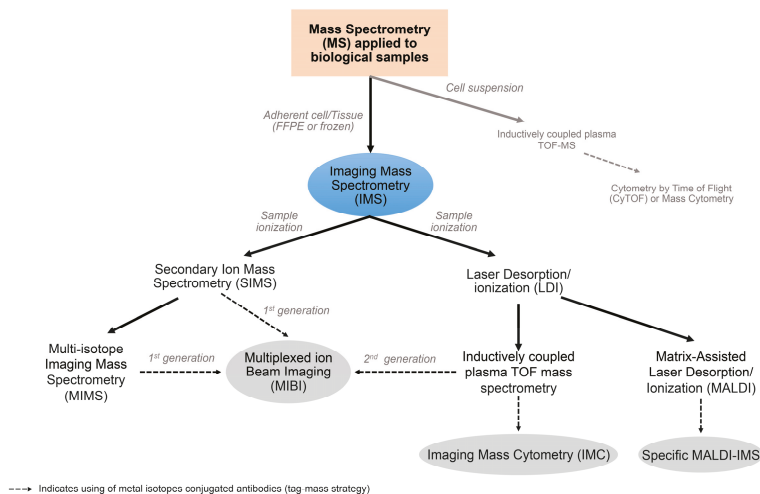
Mass Spectrometry (MS) applied to biological samples

Adherent cell/Tissue (FFPE or frozen)

Cell suspension

Inductively coupled plasma TOF-MS

Cytometry by Time of Flight (CyTOF) or Mass Cytometry

Imaging Mass Spectrometry (IMS)

Sample ionization

Sample ionization

Secondary Ion Mass Spectrometry (SIMS)

Laser Desorption/ ionization (LDI)

$1^{st}$ generation

Multi-isotope Imaging Mass Spectrometry (MIMS)

$1^{st}$ generation

Multiplexed ion Beam Imaging (MIBI)

$2^{nd}$ generation

Inductively coupled plasma TOF mass spectrometry

Matrix-Assisted Laser Desorption/ Ionization (MALDI)

Imaging Mass Cytometry (IMC)

Specific MALDI-IMS

Indicates using of metal isotopes conjugated antibodies (tag-mass strategy)